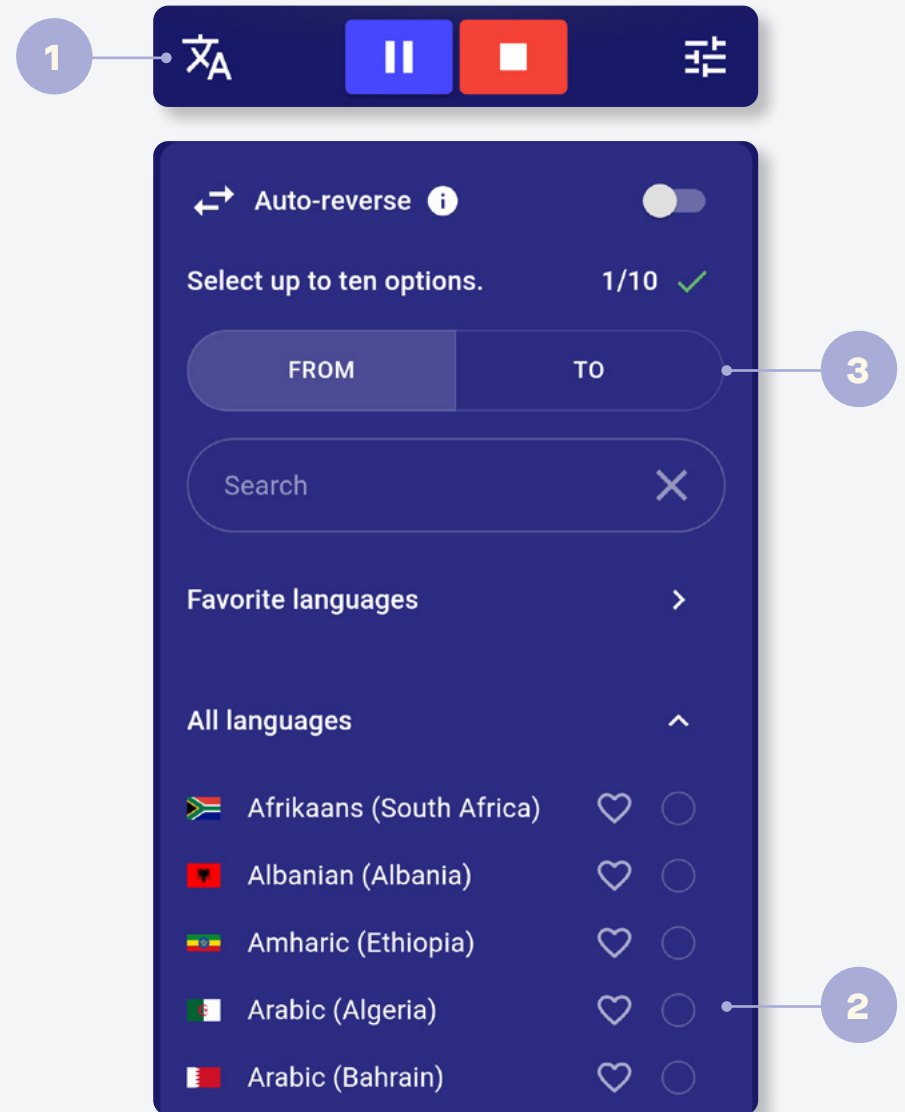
1

Auto-reverse

Select up to ten options. 1/10

FROM TO

3

Search

Favorite languages

All languages

Afrikaans (South Africa)

Albanian (Albania)

Amharic (Ethiopia)

Arabic (Algeria)

2

Arabic (Bahrain)